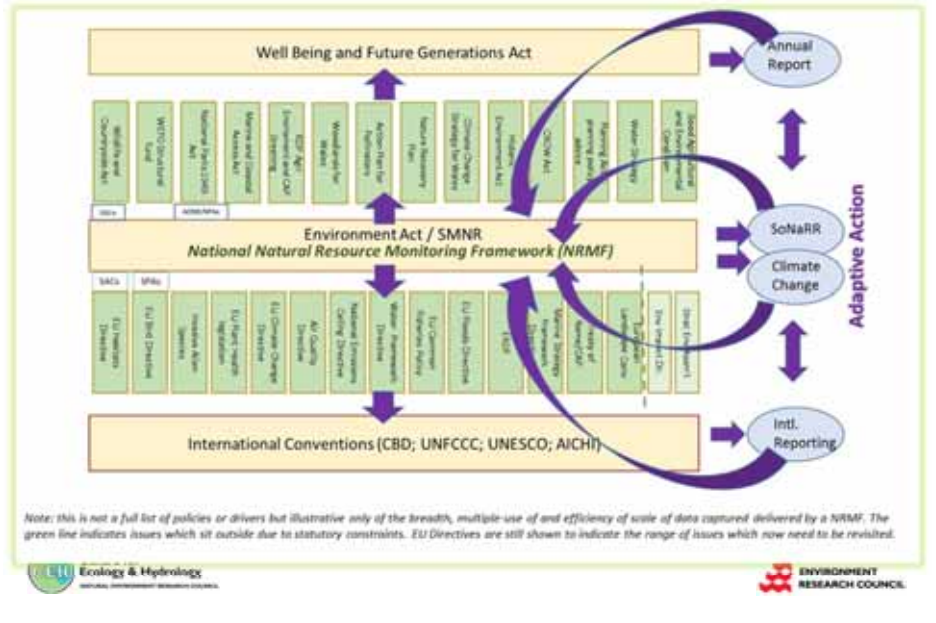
Well Being and Future Generations Act

Annual Report

Wildlife and Countryside Act

WEFO Structural Fund

National Parks (UK) Act

Marine and Coastal Access Act

EDP Agri Environment and CAP Directive

Woodlands for Wales

Action Plan for Pollinators

Nature Recovery Plan

Climate Change Strategy for Wales

Historic Environment Act

CROW Act

Planning Act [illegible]

Water Strategy

Good Agricultural and Environmental Condition

SSSIs

AONB/NPAs

Environment Act / SMNR

National Natural Resource Monitoring Framework (NRMF)

SoNaRR

Climate Change

Adaptive Action

SACs

SPAs

EU Habitats Directive

EU Bird Directive

Invasive Alien Species

EU Plant Health legislation

EU Climate Change Directive

Air Quality Directive

National Emissions Ceiling Directive

Water Framework Directive

EU Common Fisheries Policy

EU Floods Directive

EIA

Marine Strategy Framework

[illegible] CAP

European Landscape Conv.

Env Impact Dir.

Strat Env Assess

International Conventions (CBD; UNFCCC; UNESCO; AICHI)

Intl. Reporting

Note: this is not a full list of policies or drivers but illustrative only of the breadth, multiple-use of and efficiency of scale of data captured delivered by a NRMF. The green line indicates issues which sit outside due to statutory constraints. EU Directives are still shown to indicate the range of issues which now need to be revisited.

Ecology & Hydrology
NATURAL ENVIRONMENT RESEARCH COUNCIL

ENVIRONMENT RESEARCH COUNCIL